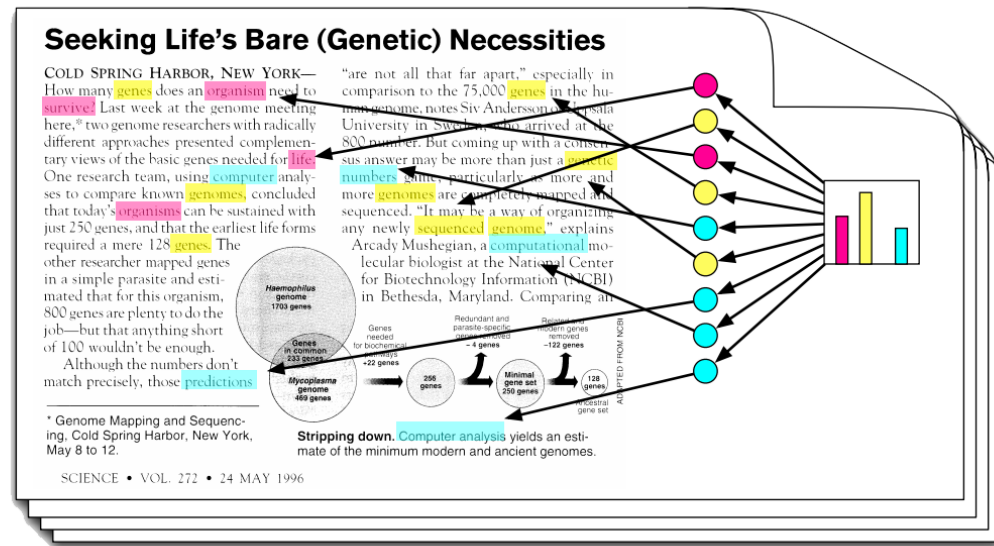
Seeking Life's Bare (Genetic) Necessities

COLD SPRING HARBOR, NEW YORK— How many genes does an organism need to survive? Last week at the genome meeting here,* two genome researchers with radically different approaches presented complementary views of the basic genes needed for life. One research team, using computer analyses to compare known genomes, concluded that today's organisms can be sustained with just 250 genes, and that the earliest life forms required a mere 128 genes. The other researcher mapped genes in a simple parasite and estimated that for this organism, 800 genes are plenty to do the job—but that anything short of 100 wouldn't be enough.

Although the numbers don't match precisely, those predictions

"are not all that far apart," especially in comparison to the 75,000 genes in the human genome, notes Siv Andersson of Uppsala University in Sweden, who arrived at the 800 number. But coming up with a consensus answer may be more than just a genetic numbers game, particularly as more and more genomes are completely mapped and sequenced. "It may be a way of organizing any newly sequenced genome," explains Arcady Mushegian, a computational molecular biologist at the National Center for Biotechnology Information (NCBI) in Bethesda, Maryland. Comparing an

Haemophilus genome 1703 genes

Genes in common 233 genes

Mycoplasma genome 469 genes

Genes needed for biochemical pathways +22 genes

256 genes

Redundant and parasite-specific genes removed −4 genes

Minimal gene set 250 genes

Related and modern genes removed −122 genes

128 genes

Ancestral gene set

ADAPTED FROM NCBI

* Genome Mapping and Sequencing, Cold Spring Harbor, New York, May 8 to 12.

Stripping down. Computer analysis yields an estimate of the minimum modern and ancient genomes.

SCIENCE • VOL. 272 • 24 MAY 1996